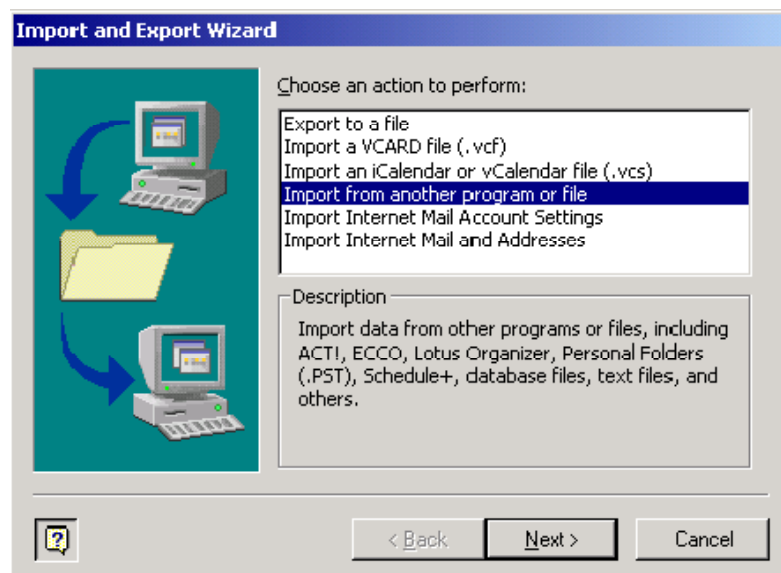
Import and Export Wizard

Choose an action to perform:

Export to a file
Import a VCARD file (.vcf)
Import an iCalendar or vCalendar file (.vcs)
Import from another program or file
Import Internet Mail Account Settings
Import Internet Mail and Addresses

Description

Import data from other programs or files, including ACT!, ECCO, Lotus Organizer, Personal Folders (.PST), Schedule+, database files, text files, and others.

< Back
Next >
Cancel